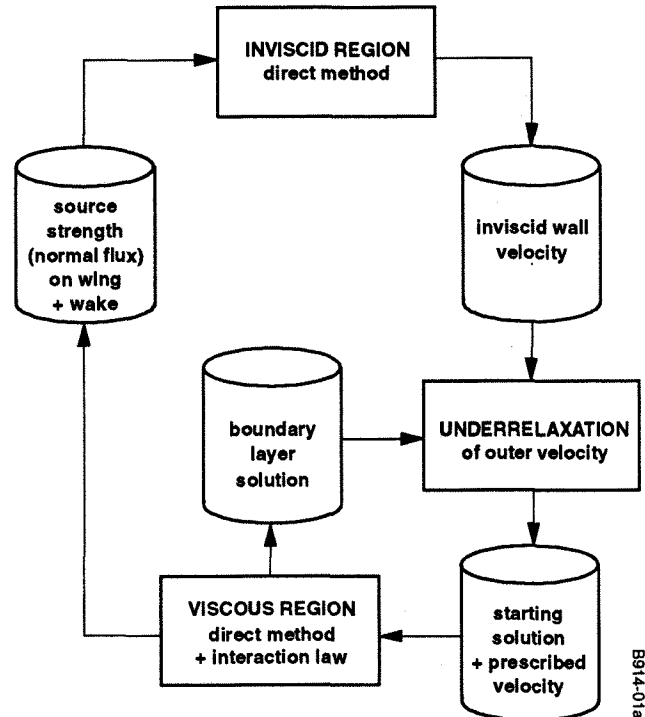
INVISCID REGION
direct method

inviscid wall velocity

source strength (normal flux) on wing + wake

boundary layer solution

UNDERRELAXATION
of outer velocity

VISCOUS REGION
direct method
+ interaction law

starting solution + prescribed velocity

B914-01a